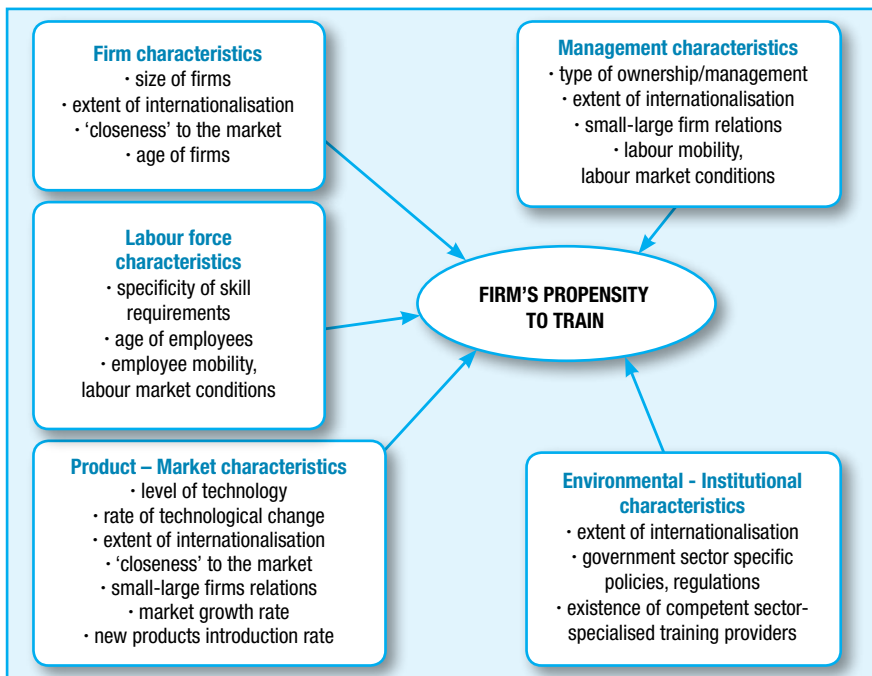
**Firm characteristics**
· size of firms
· extent of internationalisation
· 'closeness' to the market
· age of firms

**Management characteristics**
· type of ownership/management
· extent of internationalisation
· small-large firm relations
· labour mobility, labour market conditions

**Labour force characteristics**
· specificity of skill requirements
· age of employees
· employee mobility, labour market conditions

FIRM'S PROPENSITY TO TRAIN

**Product – Market characteristics**
· level of technology
· rate of technological change
· extent of internationalisation
· 'closeness' to the market
· small-large firms relations
· market growth rate
· new products introduction rate

**Environmental - Institutional characteristics**
· extent of internationalisation
· government sector specific policies, regulations
· existence of competent sector-specialised training providers